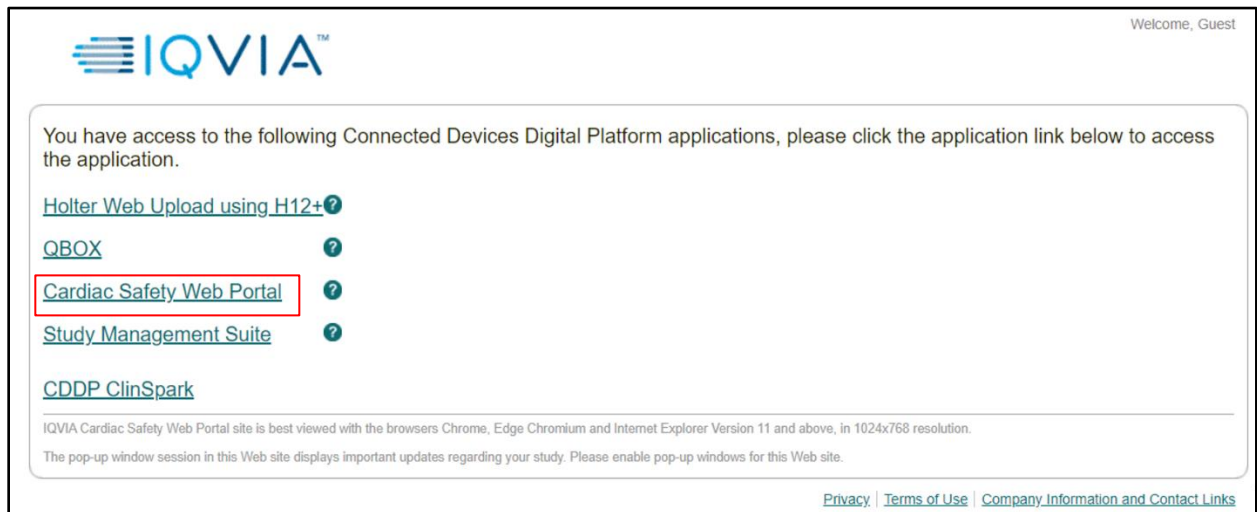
IQVIA™

Welcome, Guest

You have access to the following Connected Devices Digital Platform applications, please click the application link below to access the application.

Holter Web Upload using H12+

QBOX

Cardiac Safety Web Portal

Study Management Suite

CDDP ClinSpark

IQVIA Cardiac Safety Web Portal site is best viewed with the browsers Chrome, Edge Chromium and Internet Explorer Version 11 and above, in 1024x768 resolution.

The pop-up window session in this Web site displays important updates regarding your study. Please enable pop-up windows for this Web site.

Privacy | Terms of Use | Company Information and Contact Links